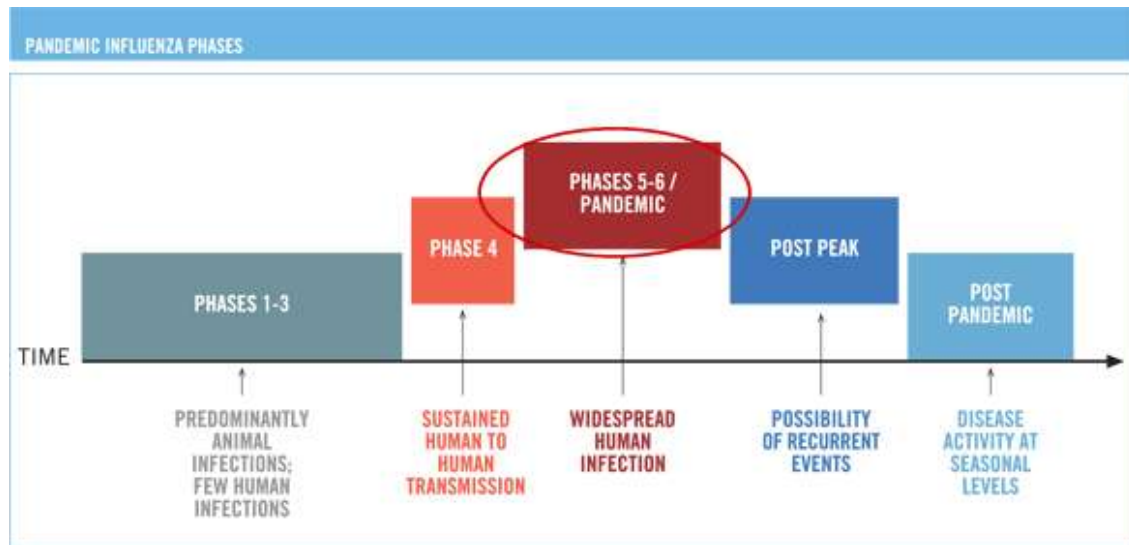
PANDEMIC INFLUENZA PHASES

PHASES 5-6 / PANDEMIC

PHASE 4

POST PEAK

PHASES 1-3

POST PANDEMIC

TIME

PREDOMINANTLY ANIMAL INFECTIONS; FEW HUMAN INFECTIONS

SUSTAINED HUMAN TO HUMAN TRANSMISSION

WIDESPREAD HUMAN INFECTION

POSSIBILITY OF RECURRENT EVENTS

DISEASE ACTIVITY AT SEASONAL LEVELS